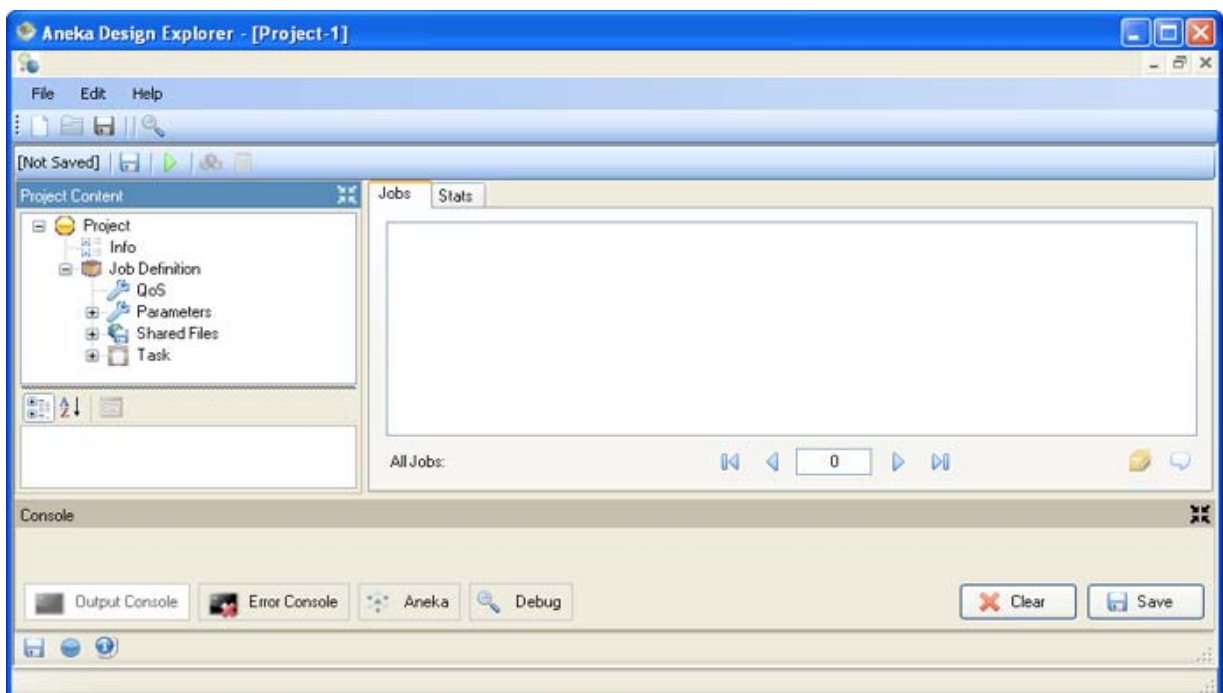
Aneka Design Explorer - [Project-1]

File Edit Help

[Not Saved]

Project Content

Project
Info
Job Definition
QoS
Parameters
Shared Files
Task

Jobs Stats

All Jobs:

0

Console

Output Console Error Console Aneka Debug

Clear Save